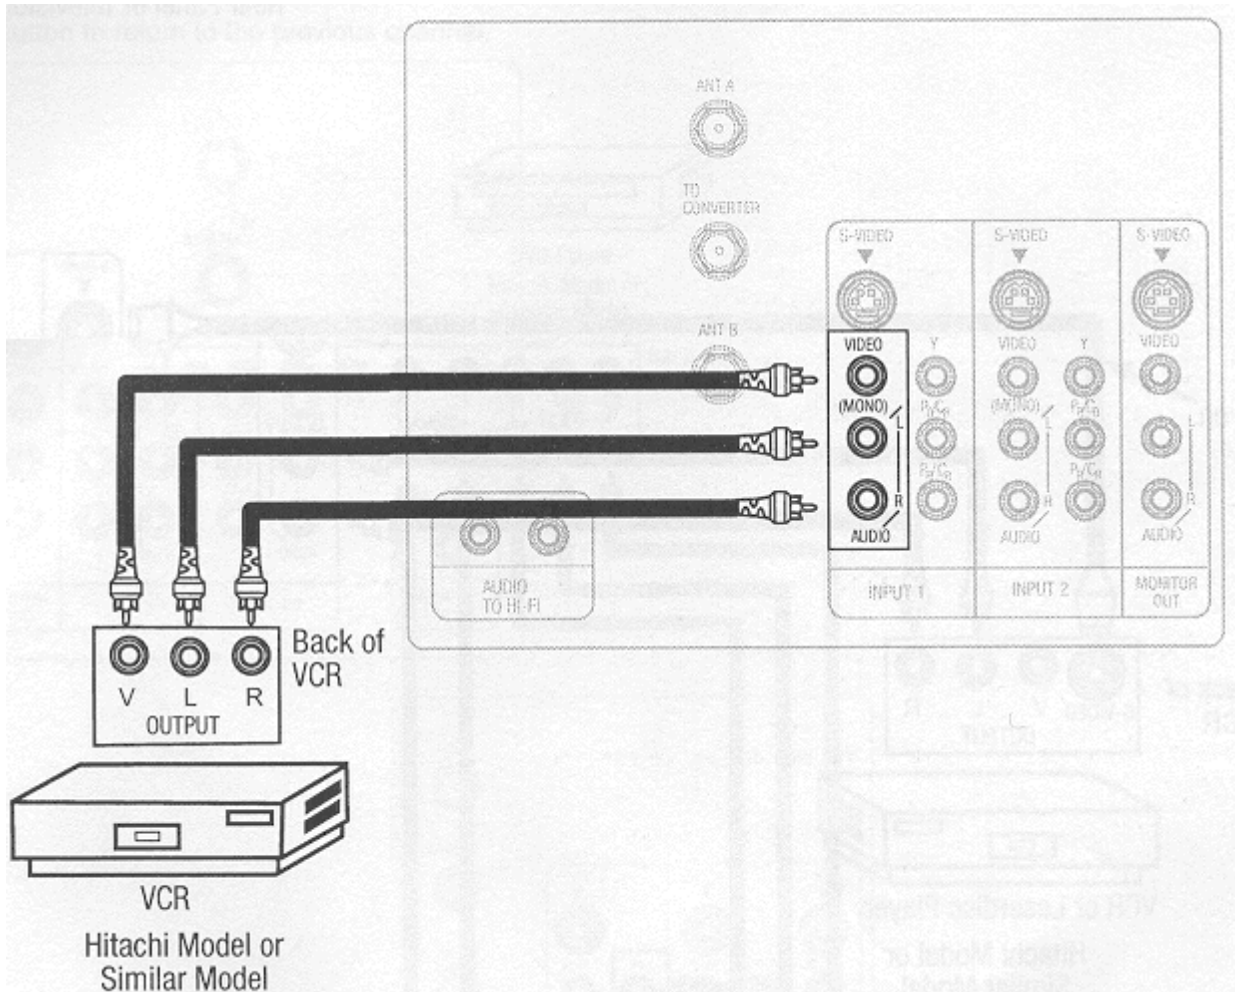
ANT A

TO CONVERTER

ANT B

S-VIDEO

VIDEO

(MONO)

L

R

AUDIO

Y

$P_B/C_B$

$P_R/C_R$

INPUT 1

S-VIDEO

VIDEO

(MONO)

L

R

AUDIO

Y

$P_B/C_B$

$P_R/C_R$

INPUT 2

S-VIDEO

VIDEO

L

R

AUDIO

MONITOR OUT

AUDIO TO HI-FI

V L R

OUTPUT

Back of VCR

VCR

Hitachi Model or Similar Model